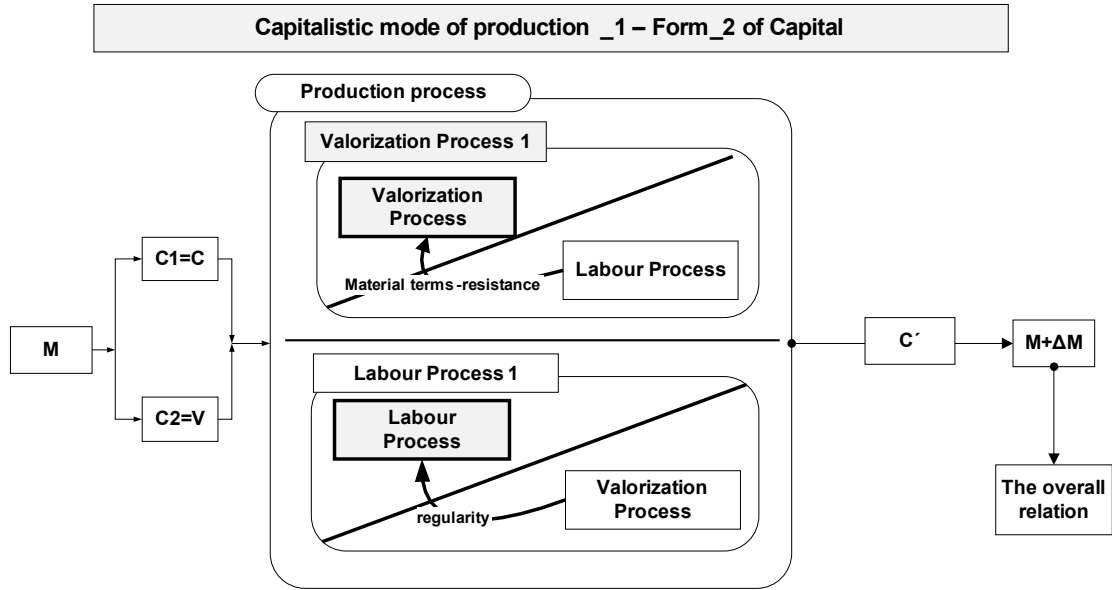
Capitalistic mode of production _1 – Form_2 of Capital

Production process

Valorization Process 1

Valorization Process

Material terms -resistance

Labour Process

M

C1=C

C2=V

C´

M+ΔM

Labour Process 1

Labour Process

regularity

Valorization Process

The overall relation